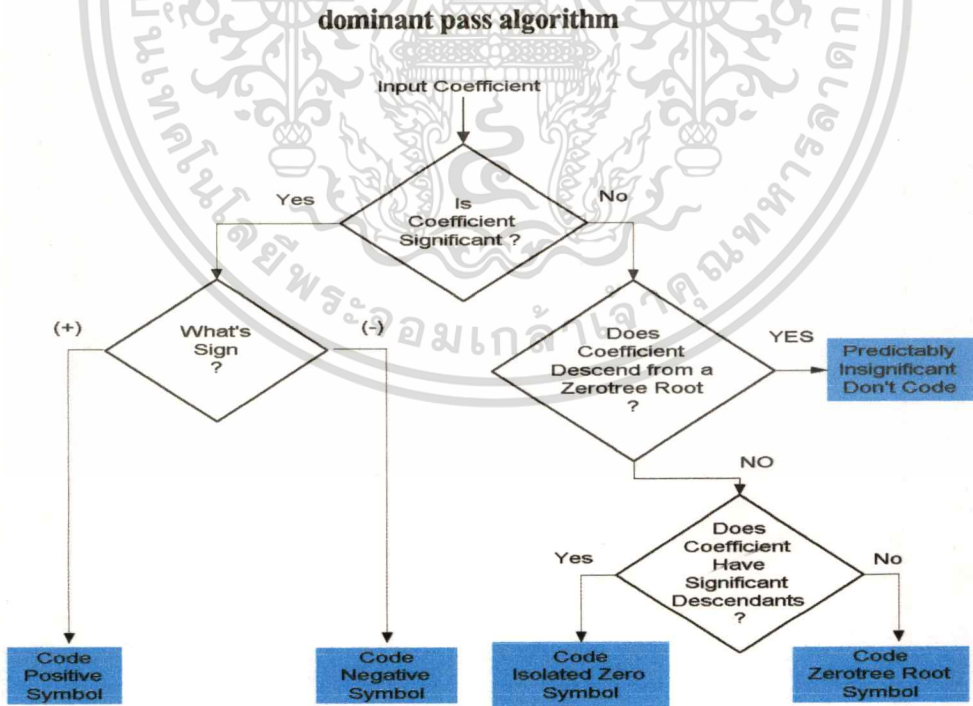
dominant pass algorithm

Input Coefficient

Yes

Is Coefficient Significant ?

No

(+)

What's Sign ?

(-)

Does Coefficient Descend from a Zerotree Root ?

YES

Predictably Insignificant Don't Code

NO

Does Coefficient Have Significant Descendants ?

Yes

No

Code Positive Symbol

Code Negative Symbol

Code Isolated Zero Symbol

Code Zerotree Root Symbol